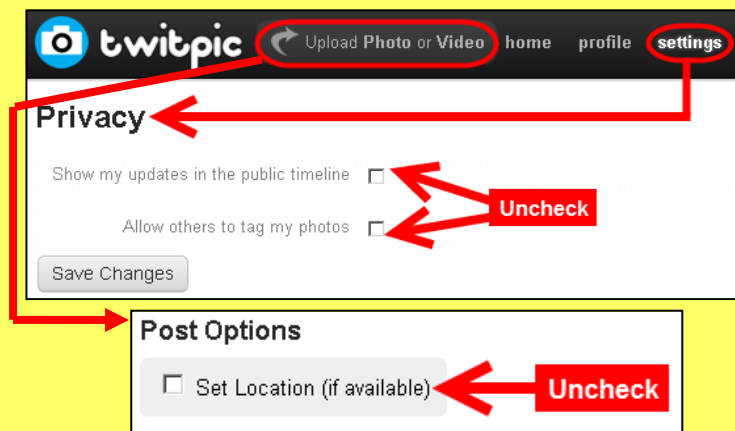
twitpic

Upload Photo or Video

home

profile

settings

Privacy

Show my updates in the public timeline

Allow others to tag my photos

Uncheck

Save Changes

Post Options

Set Location (if available)

Uncheck